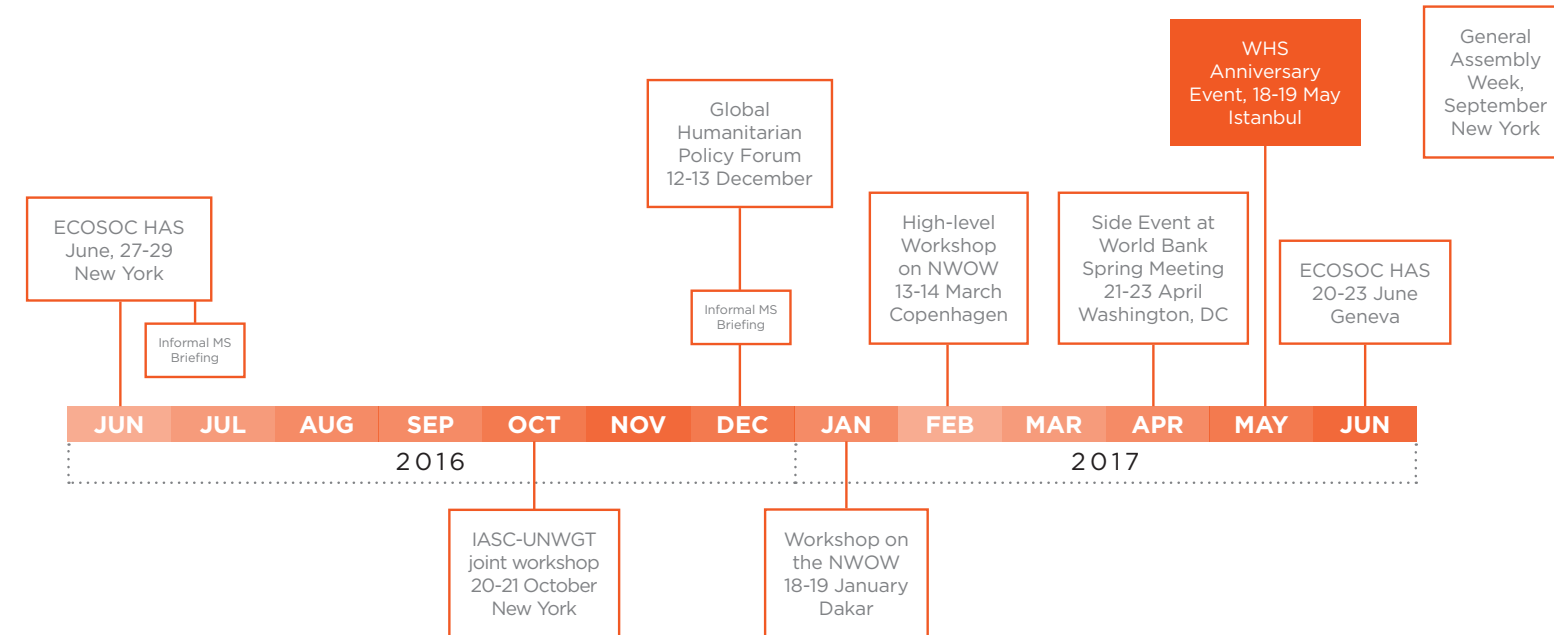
WHS Anniversary Event, 18-19 May Istanbul

General Assembly Week, September New York

Global Humanitarian Policy Forum 12-13 December

ECOSOC HAS June, 27-29 New York

Informal MS Briefing

Informal MS Briefing

High-level Workshop on NWOW 13-14 March Copenhagen

Side Event at World Bank Spring Meeting 21-23 April Washington, DC

ECOSOC HAS 20-23 June Geneva

| JUN | JUL | AUG | SEP | OCT | NOV | DEC | JAN | FEB | MAR | APR | MAY | JUN |
|---|---|---|---|---|---|---|---|---|---|---|---|---|

2016

2017

IASC-UNWGT joint workshop 20-21 October New York

Workshop on the NWOW 18-19 January Dakar